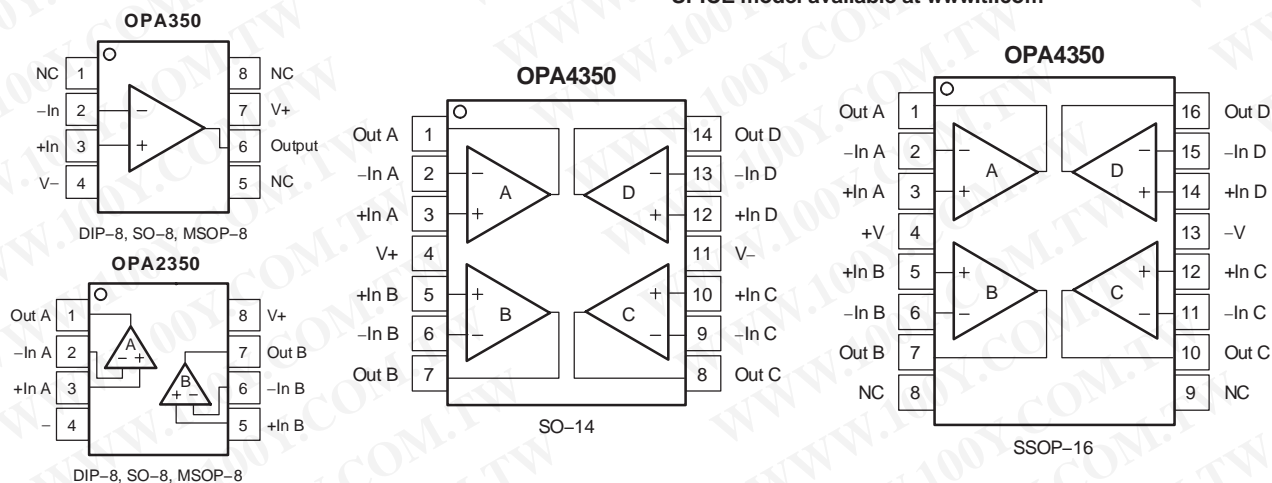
SPICE model available at www.ti.com

OPA350

NC 1
−In 2
+In 3
V− 4
8 NC
7 V+
6 Output
5 NC

DIP−8, SO−8, MSOP−8

OPA2350

Out A 1
−In A 2
+In A 3
− 4
8 V+
7 Out B
6 −In B
5 +In B
A
B

DIP−8, SO−8, MSOP−8

OPA4350

Out A 1
−In A 2
+In A 3
V+ 4
+In B 5
−In B 6
Out B 7
14 Out D
13 −In D
12 +In D
11 V−
10 +In C
9 −In C
8 Out C
A
B
C
D

SO−14

OPA4350

Out A 1
−In A 2
+In A 3
+V 4
+In B 5
−In B 6
Out B 7
NC 8
16 Out D
15 −In D
14 +In D
13 −V
12 +In C
11 −In C
10 Out C
9 NC
A
B
C
D

SSOP−16

WWW.100Y.COM.TW